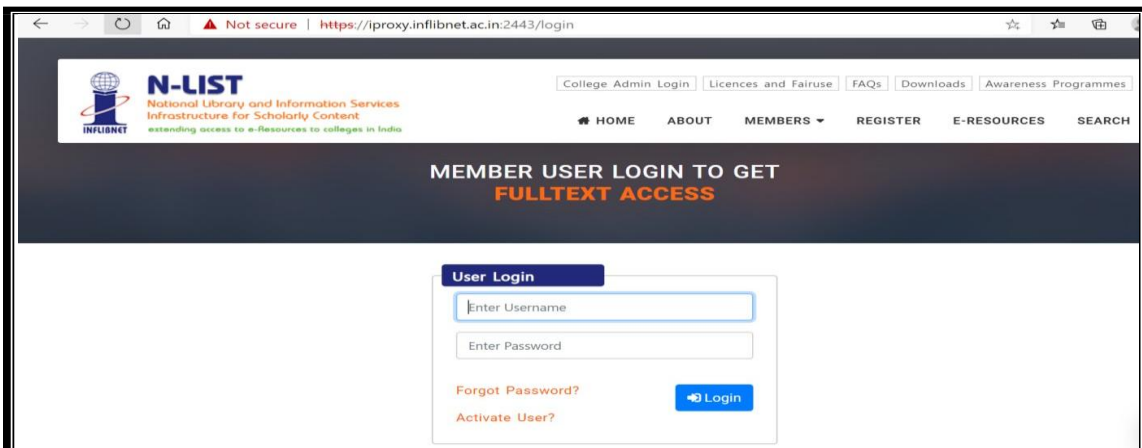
Not secure | https://iproxy.inflibnet.ac.in:2443/login

INFLIBNET
N-LIST
National Library and Information Services Infrastructure for Scholarly Content
extending access to e-Resources to colleges in India

College Admin Login | Licences and Fairuse | FAQs | Downloads | Awareness Programmes

HOME ABOUT MEMBERS REGISTER E-RESOURCES SEARCH

MEMBER USER LOGIN TO GET
FULLTEXT ACCESS

User Login
Enter Username
Enter Password
Forgot Password?
Login
Activate User?